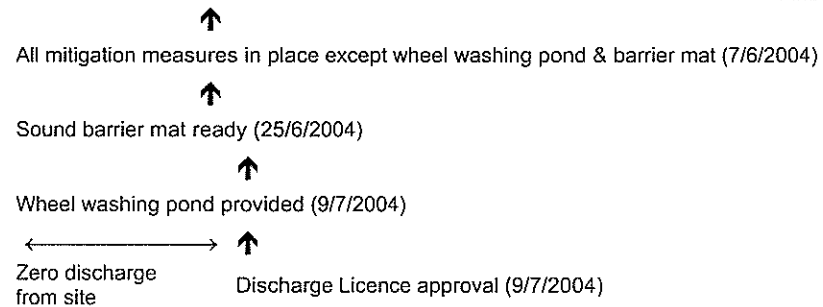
All mitigation measures in place except wheel washing pond & barrier mat (7/6/2004)

Sound barrier mat ready (25/6/2004)

Wheel washing pond provided (9/7/2004)

Zero discharge from site

Discharge Licence approval (9/7/2004)